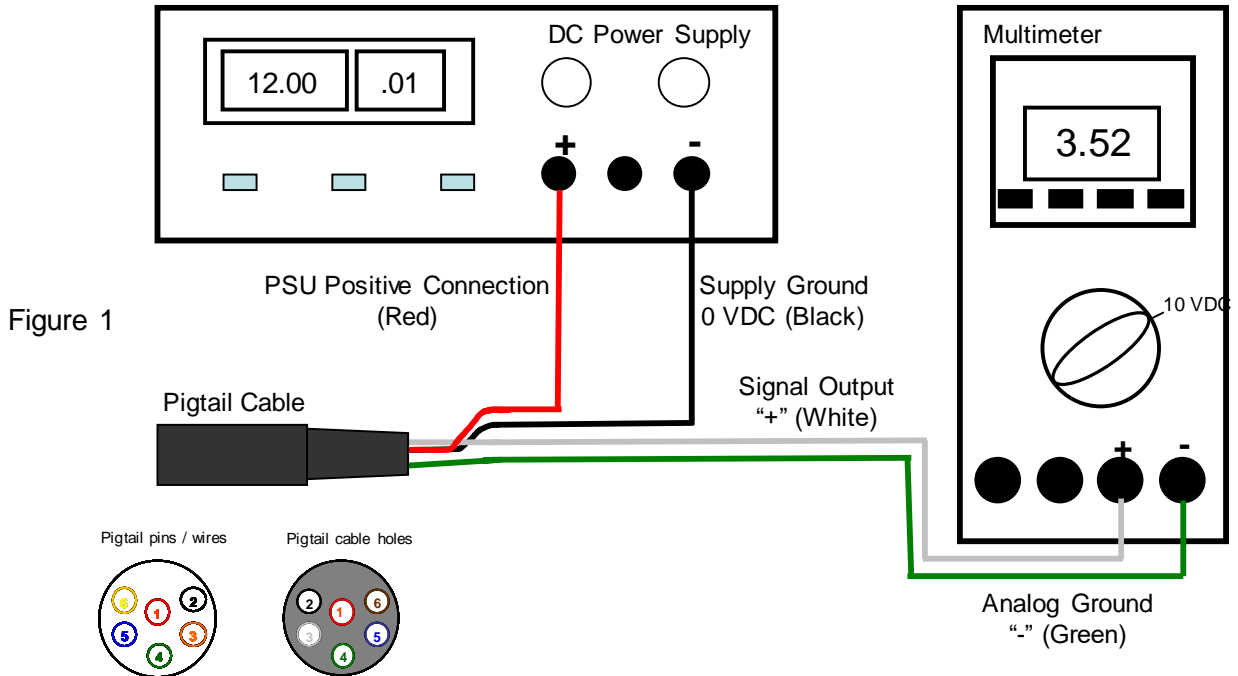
DC Power Supply

12.00

.01

+

-

Multimeter

3.52

Figure 1

PSU Positive Connection (Red)

Supply Ground 0 VDC (Black)

10 VDC

Signal Output "+" (White)

Pigtail Cable

+

-

Pigtail pins / wires

6 1 2
5 3
4

Pigtail cable holes

2 1 6
3 5
4

Analog Ground "-" (Green)